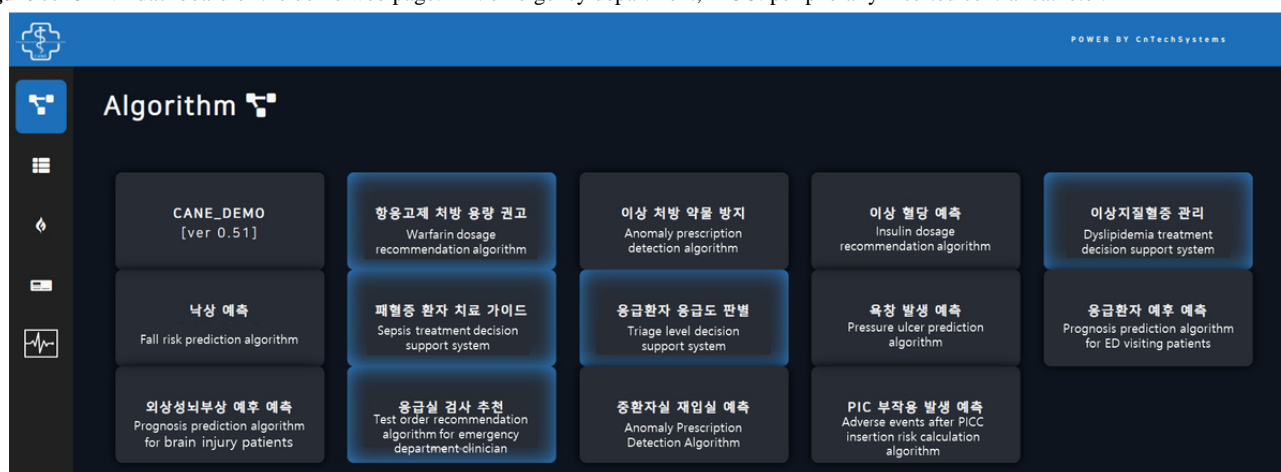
POWER BY CnTechSystems

Algorithm

CANE_DEMO
[ver 0.51]

항응고제 처방 용량 권고
Warfarin dosage recommendation algorithm

이상 처방 약물 방지
Anomaly prescription detection algorithm

이상 혈당 예측
Insulin dosage recommendation algorithm

이상지질혈증 관리
Dyslipidemia treatment decision support system

낙상 예측
Fall risk prediction algorithm

패혈증 환자 치료 가이드
Sepsis treatment decision support system

응급환자 응급도 판별
Triage level decision support system

욕창 발생 예측
Pressure ulcer prediction algorithm

응급환자 예후 예측
Prognosis prediction algorithm for ED visiting patients

외상성뇌부상 예후 예측
Prognosis prediction algorithm for brain injury patients

응급실 검사 추천
Test order recommendation algorithm for emergency department clinician

중환자실 재입실 예측
Anomaly Prescription Detection Algorithm

PIC 부작용 발생 예측
Adverse events after PICC insertion risk calculation algorithm